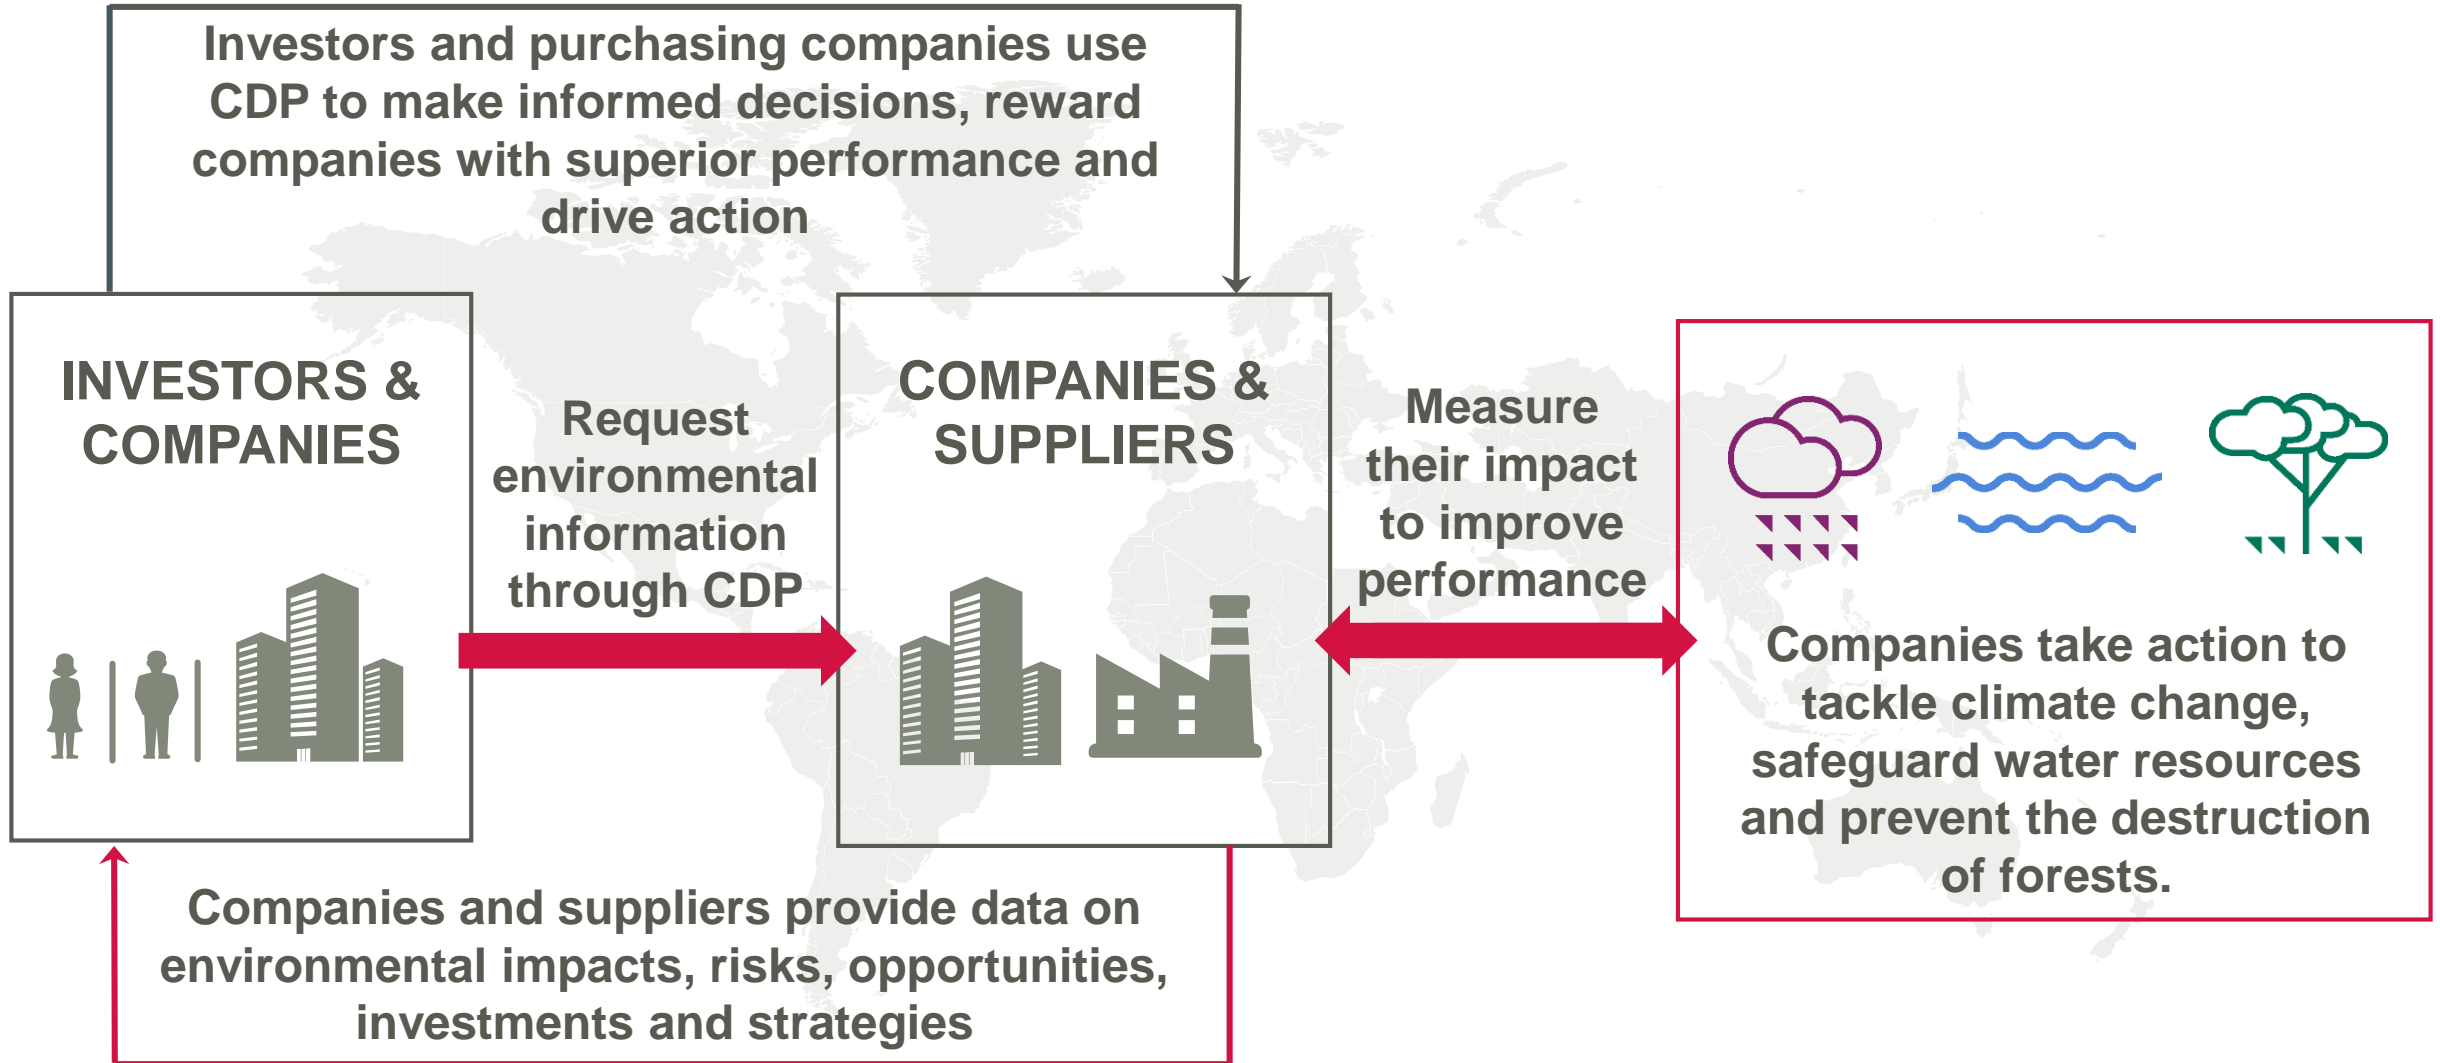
Investors and purchasing companies use CDP to make informed decisions, reward companies with superior performance and drive action

INVESTORS & COMPANIES

Request environmental information through CDP

COMPANIES & SUPPLIERS

Measure their impact to improve performance

Companies take action to tackle climate change, safeguard water resources and prevent the destruction of forests.

Companies and suppliers provide data on environmental impacts, risks, opportunities, investments and strategies